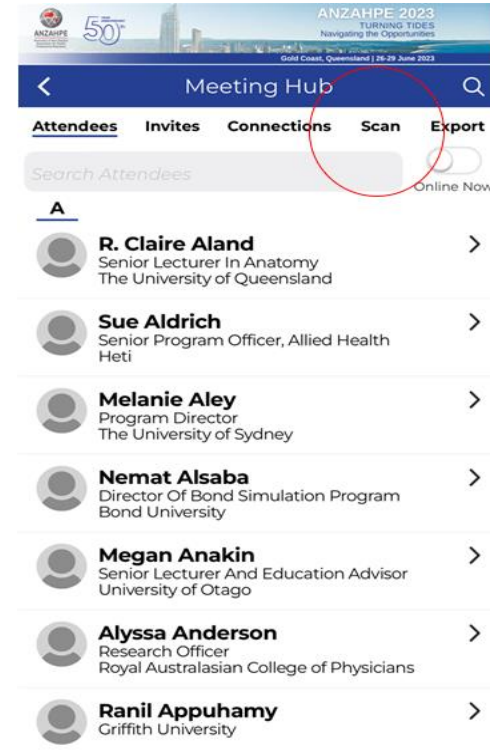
ANZAHPE 50

ANZAHPE 2023
TURNING TIDES
Navigating the Opportunities
Gold Coast, Queensland | 26-29 June 2023

<
Meeting Hub

Attendees Invites Connections Scan Export

Search Attendees
Online Now

A

R. Claire Aland
Senior Lecturer In Anatomy
The University of Queensland
>

Sue Aldrich
Senior Program Officer, Allied Health
Heti
>

Melanie Aley
Program Director
The University of Sydney
>

Nemat Alsaba
Director Of Bond Simulation Program
Bond University
>

Megan Anakin
Senior Lecturer And Education Advisor
University of Otago
>

Alyssa Anderson
Research Officer
Royal Australasian College of Physicians
>

Ranil Appuhamy
Griffith University
>